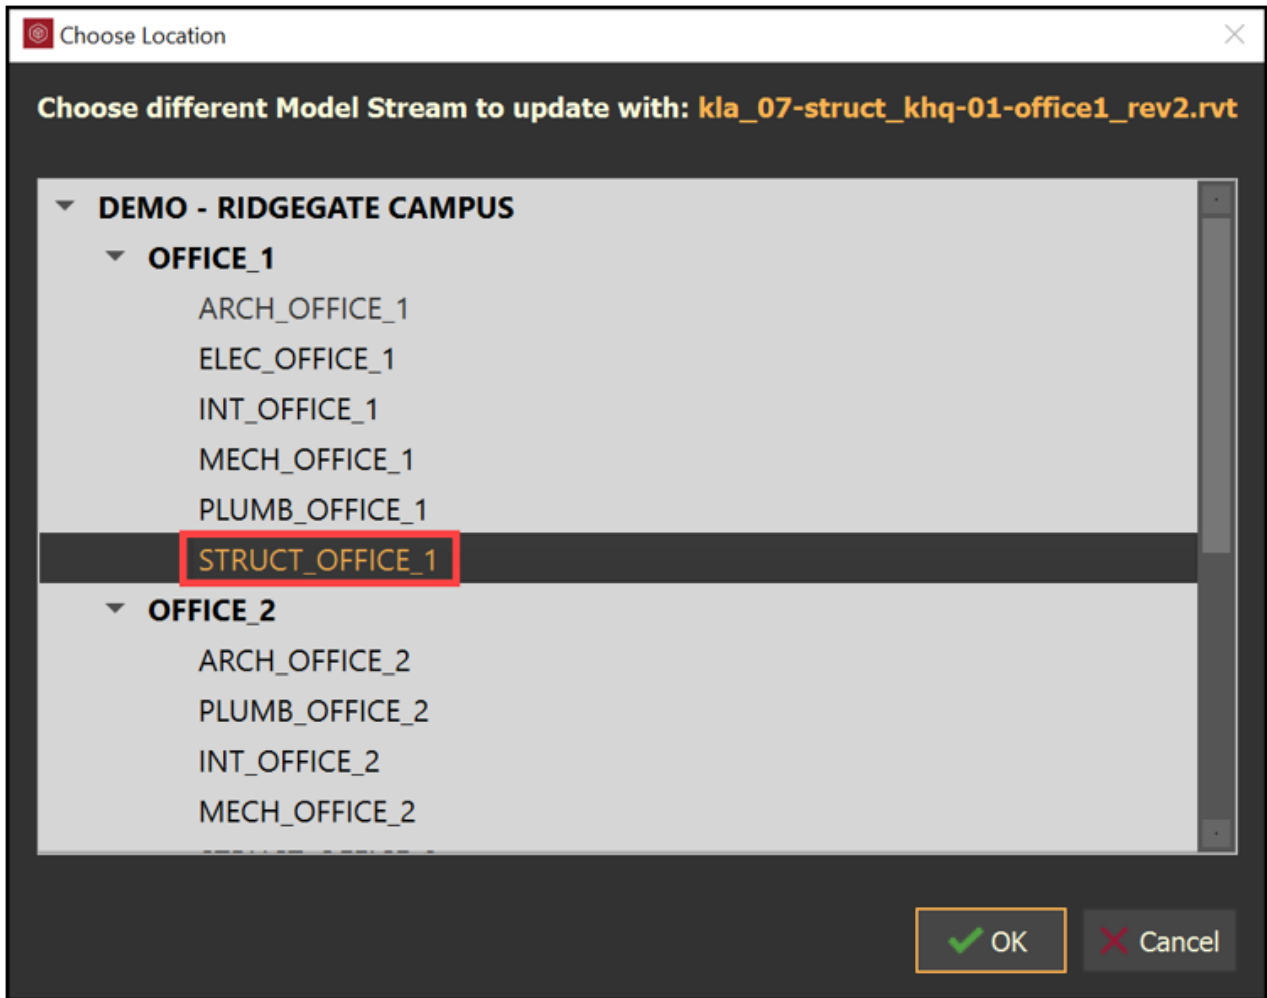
Choose Location

Choose different Model Stream to update with: kla_07-struct_khq-01-office1_rev2.rvt

DEMO - RIDGEGATE CAMPUS
OFFICE_1
ARCH_OFFICE_1
ELEC_OFFICE_1
INT_OFFICE_1
MECH_OFFICE_1
PLUMB_OFFICE_1
STRUCT_OFFICE_1
OFFICE_2
ARCH_OFFICE_2
PLUMB_OFFICE_2
INT_OFFICE_2
MECH_OFFICE_2
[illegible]

OK
Cancel